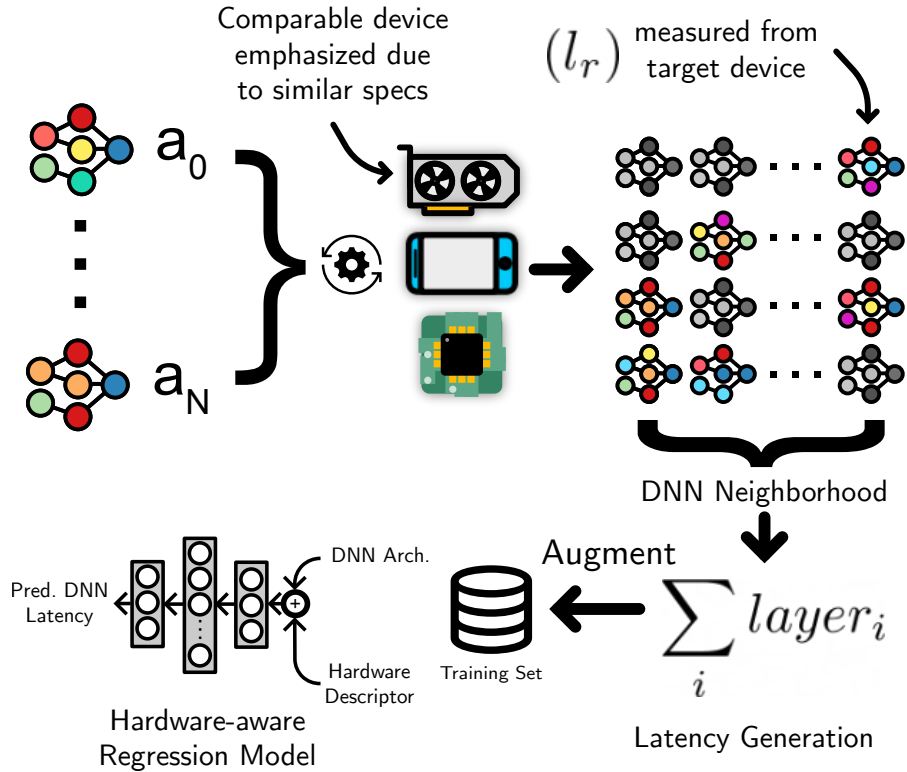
Comparable device emphasized due to similar specs

$(l_r)$ measured from target device

$a_0$

$a_N$

DNN Neighborhood

Augment

$\sum_i layer_i$

Latency Generation

Training Set

DNN Arch.

Hardware Descriptor

Pred. DNN Latency

Hardware-aware Regression Model